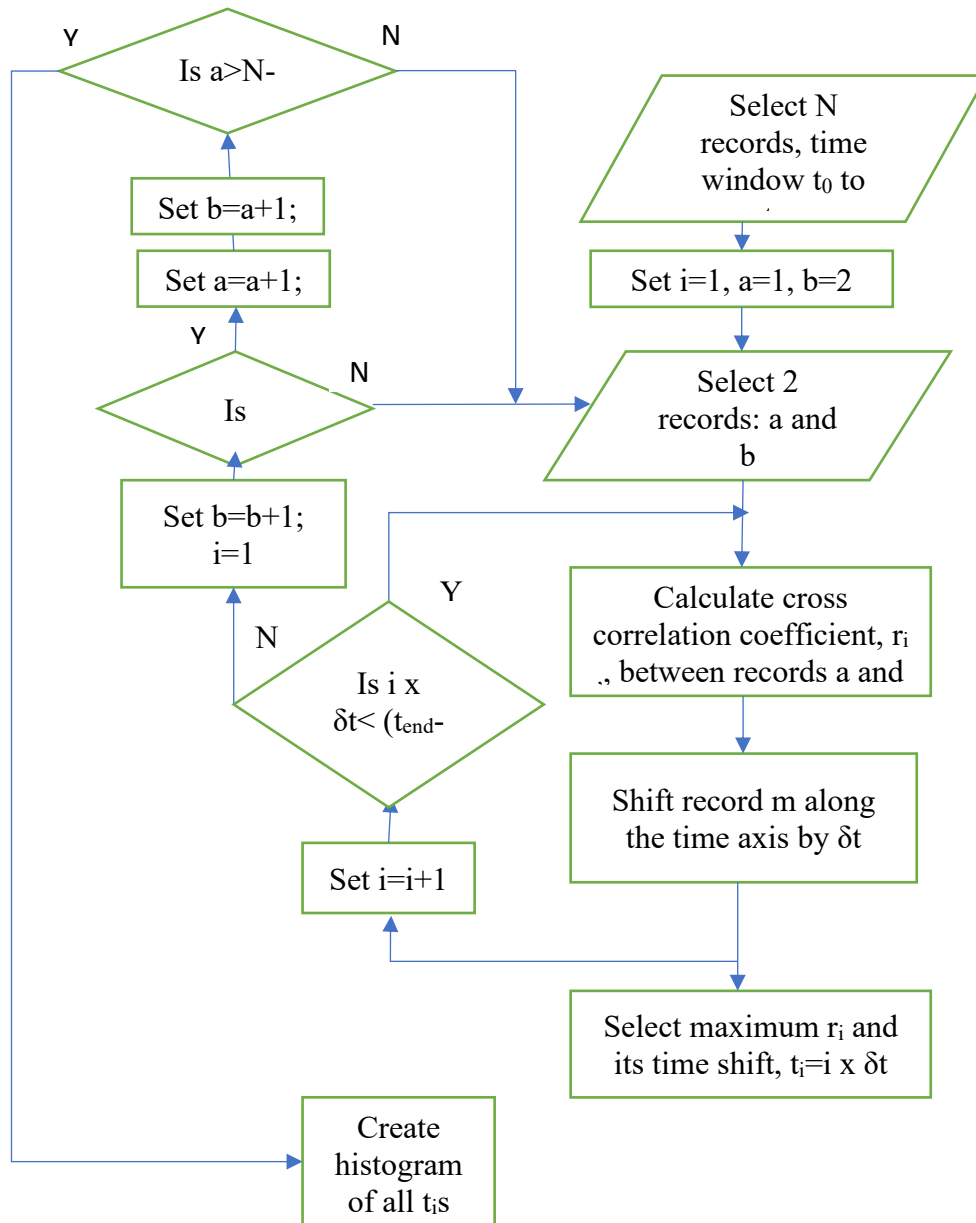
Y

N

Is a>N-

Set b=a+1;

Set a=a+1;

Y

Is

N

Set b=b+1;
i=1

Select N records, time window $t_0$ to

Set i=1, a=1, b=2

Select 2 records: a and b

Y

N

Is i x $\delta t$< ($t_{end}$-

Calculate cross correlation coefficient, $r_i$ ., between records a and

Shift record m along the time axis by $\delta t$

Set i=i+1

Select maximum $r_i$ and its time shift, $t_i$=i x $\delta t$

Create histogram of all $t_i$s